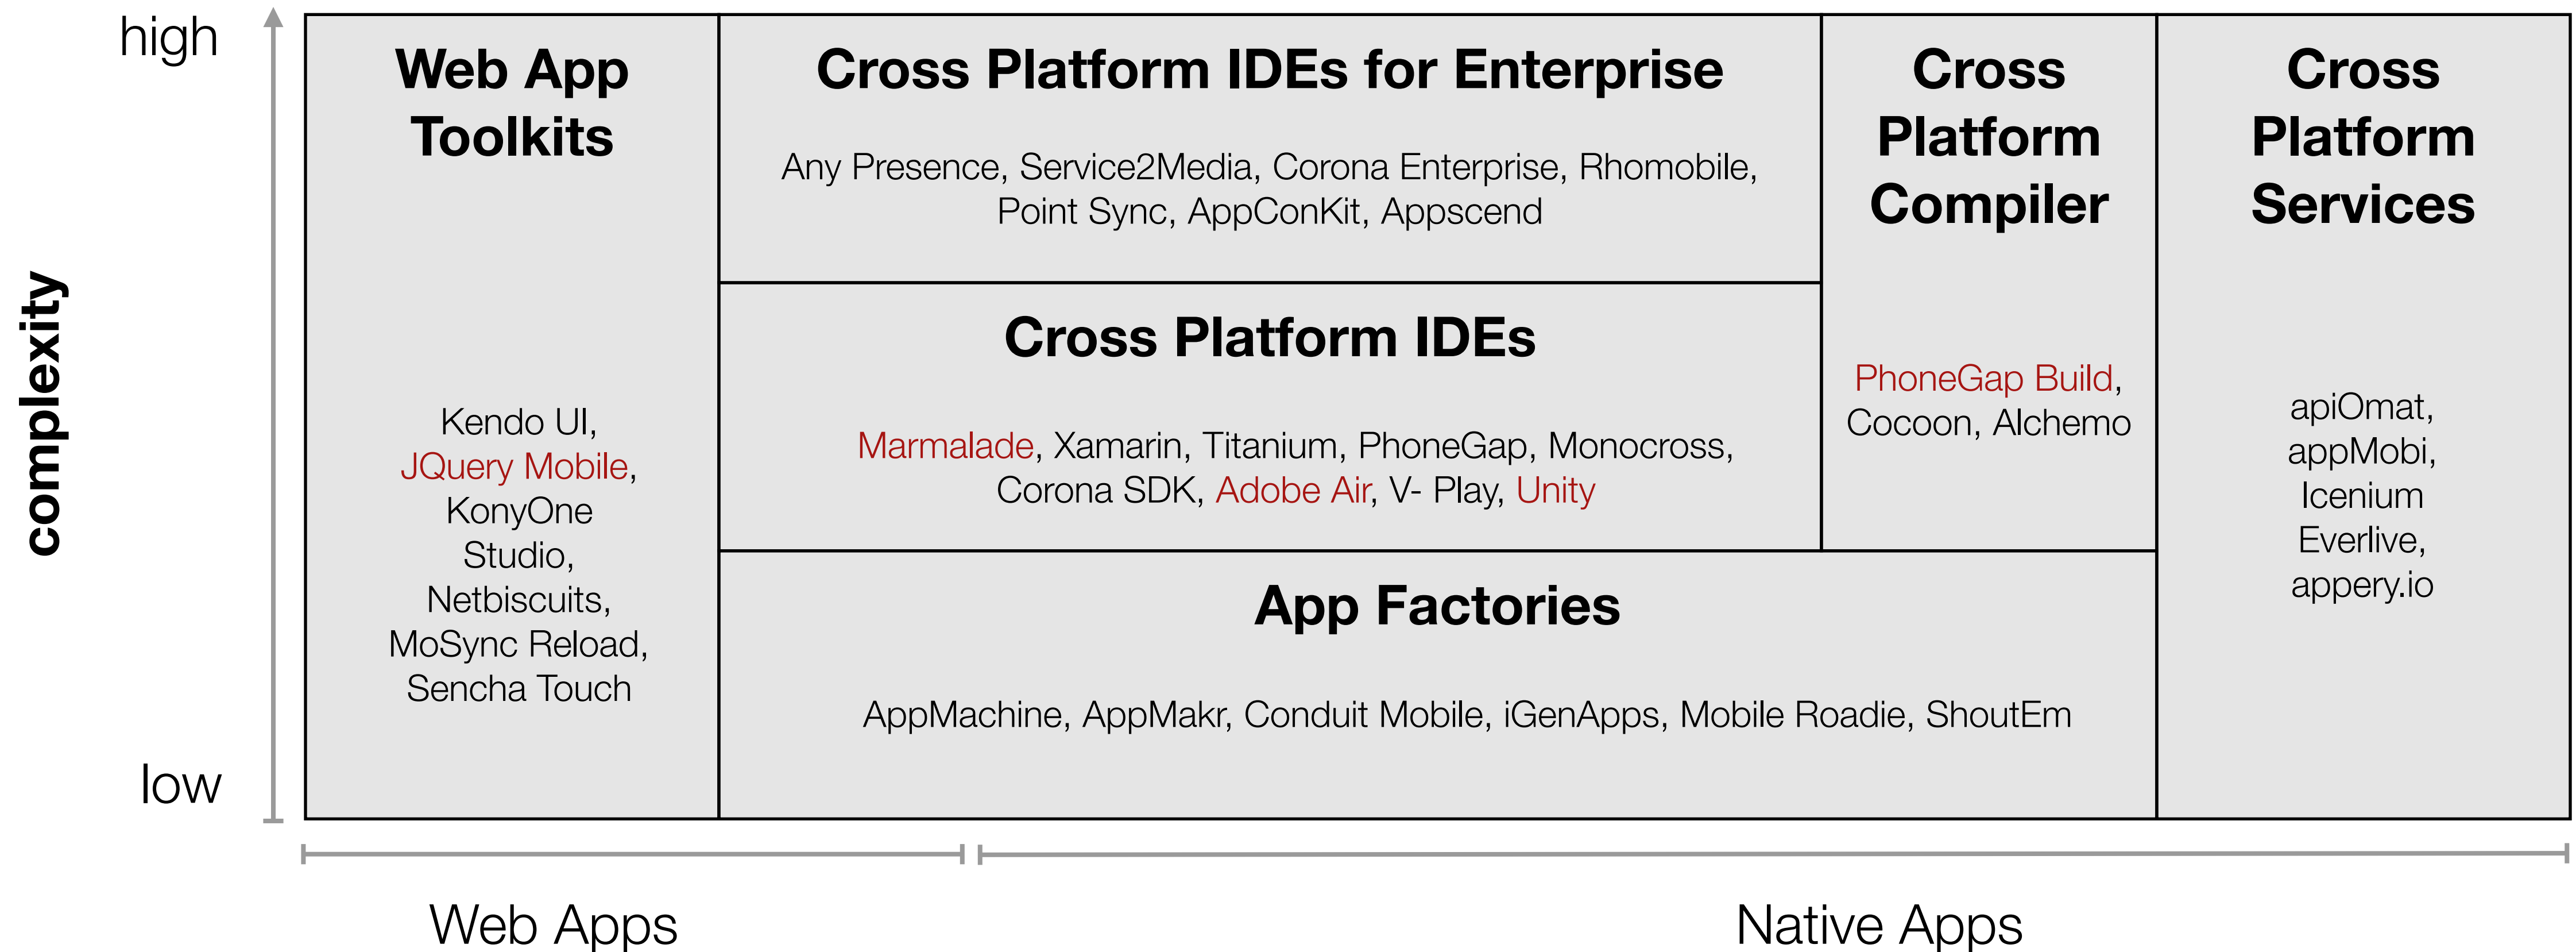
high

complexity

low

Web App Toolkits

Kendo UI, JQuery Mobile, KonyOne Studio, Netbiscuits, MoSync Reload, Sencha Touch

Cross Platform IDEs for Enterprise

Any Presence, Service2Media, Corona Enterprise, Rhomobile, Point Sync, AppConKit, Appscend

Cross Platform IDEs

Marmalade, Xamarin, Titanium, PhoneGap, Monocross, Corona SDK, Adobe Air, V- Play, Unity

Cross Platform Compiler

PhoneGap Build, Cocoon, Alchemo

Cross Platform Services

apiOmat, appMobi, Icenium Everlive, appery.io

App Factories

AppMachine, AppMakr, Conduit Mobile, iGenApps, Mobile Roadie, ShoutEm

Web Apps

Native Apps